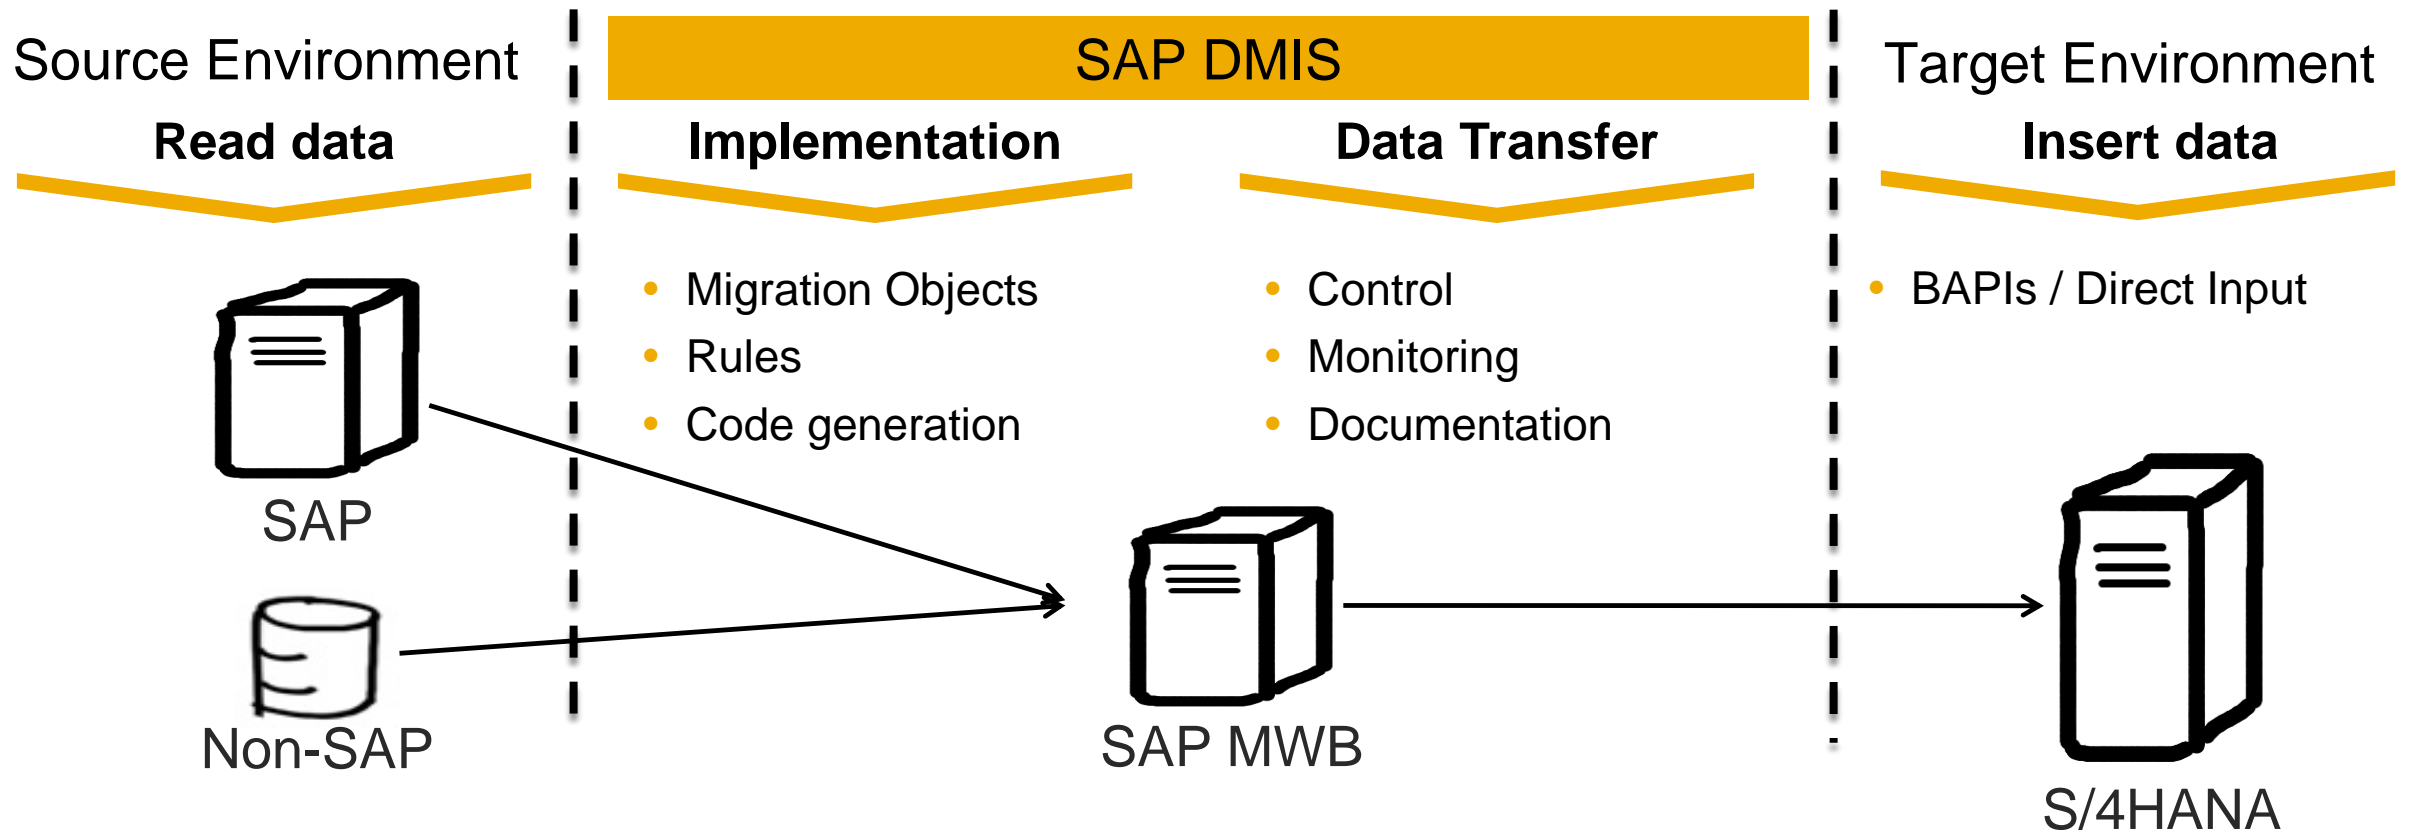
Source Environment

Read data

SAP

Non-SAP

SAP DMIS

Implementation

- Migration Objects
- Rules
- Code generation

Data Transfer

- Control
- Monitoring
- Documentation

SAP MWB

Target Environment

Insert data

- BAPIs / Direct Input

S/4HANA